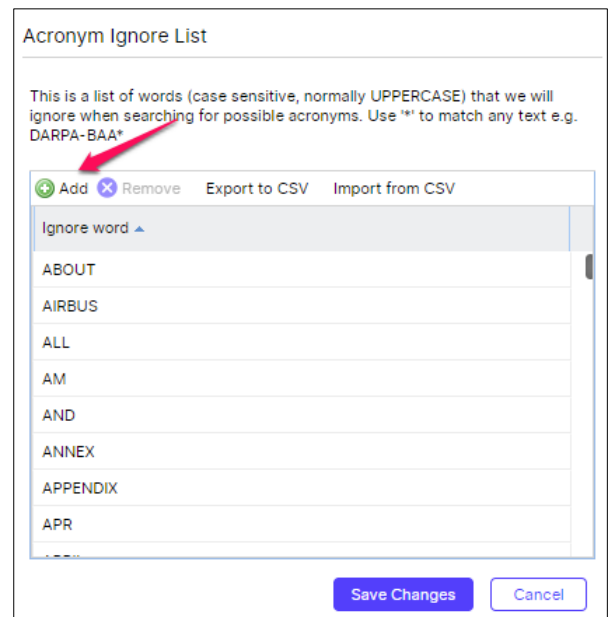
Acronym Ignore List

This is a list of words (case sensitive, normally UPPERCASE) that we will ignore when searching for possible acronyms. Use '*' to match any text e.g. DARPA-BAA*

Add Remove Export to CSV Import from CSV

| Ignore word |
|---|
| ABOUT |
| AIRBUS |
| ALL |
| AM |
| AND |
| ANNEX |
| APPENDIX |
| APR |
| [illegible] |

Save Changes Cancel